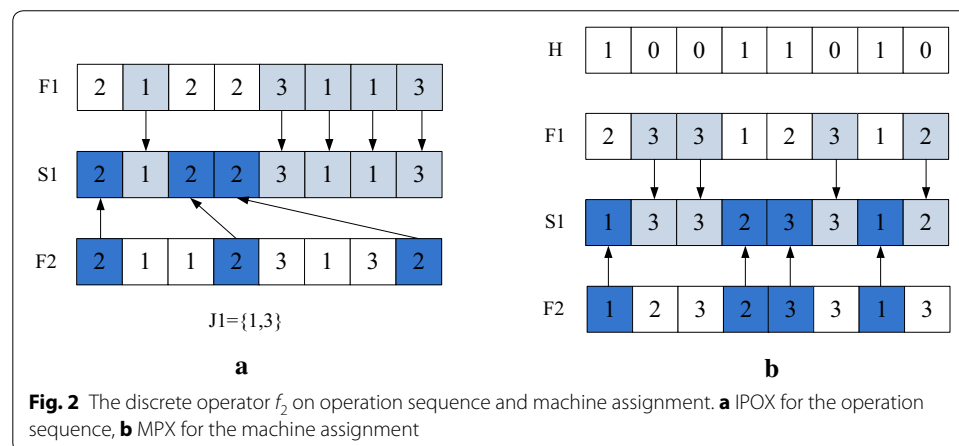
| F1 | 2 | 1 | 2 | 2 | 3 | 1 | 1 | 3 |
|---|---|---|---|---|---|---|---|---|
| S1 | 2 | 1 | 2 | 2 | 3 | 1 | 1 | 3 |
| F2 | 2 | 1 | 1 | 2 | 3 | 1 | 3 | 2 |

J1={1,3}

a

| H | 1 | 0 | 0 | 1 | 1 | 0 | 1 | 0 |
|---|---|---|---|---|---|---|---|---|
| F1 | 2 | 3 | 3 | 1 | 2 | 3 | 1 | 2 |
| S1 | 1 | 3 | 3 | 2 | 3 | 3 | 1 | 2 |
| F2 | 1 | 2 | 3 | 2 | 3 | 3 | 1 | 3 |

b

**Fig. 2** The discrete operator $f_2$ on operation sequence and machine assignment. **a** IPOX for the operation sequence, **b** MPX for the machine assignment